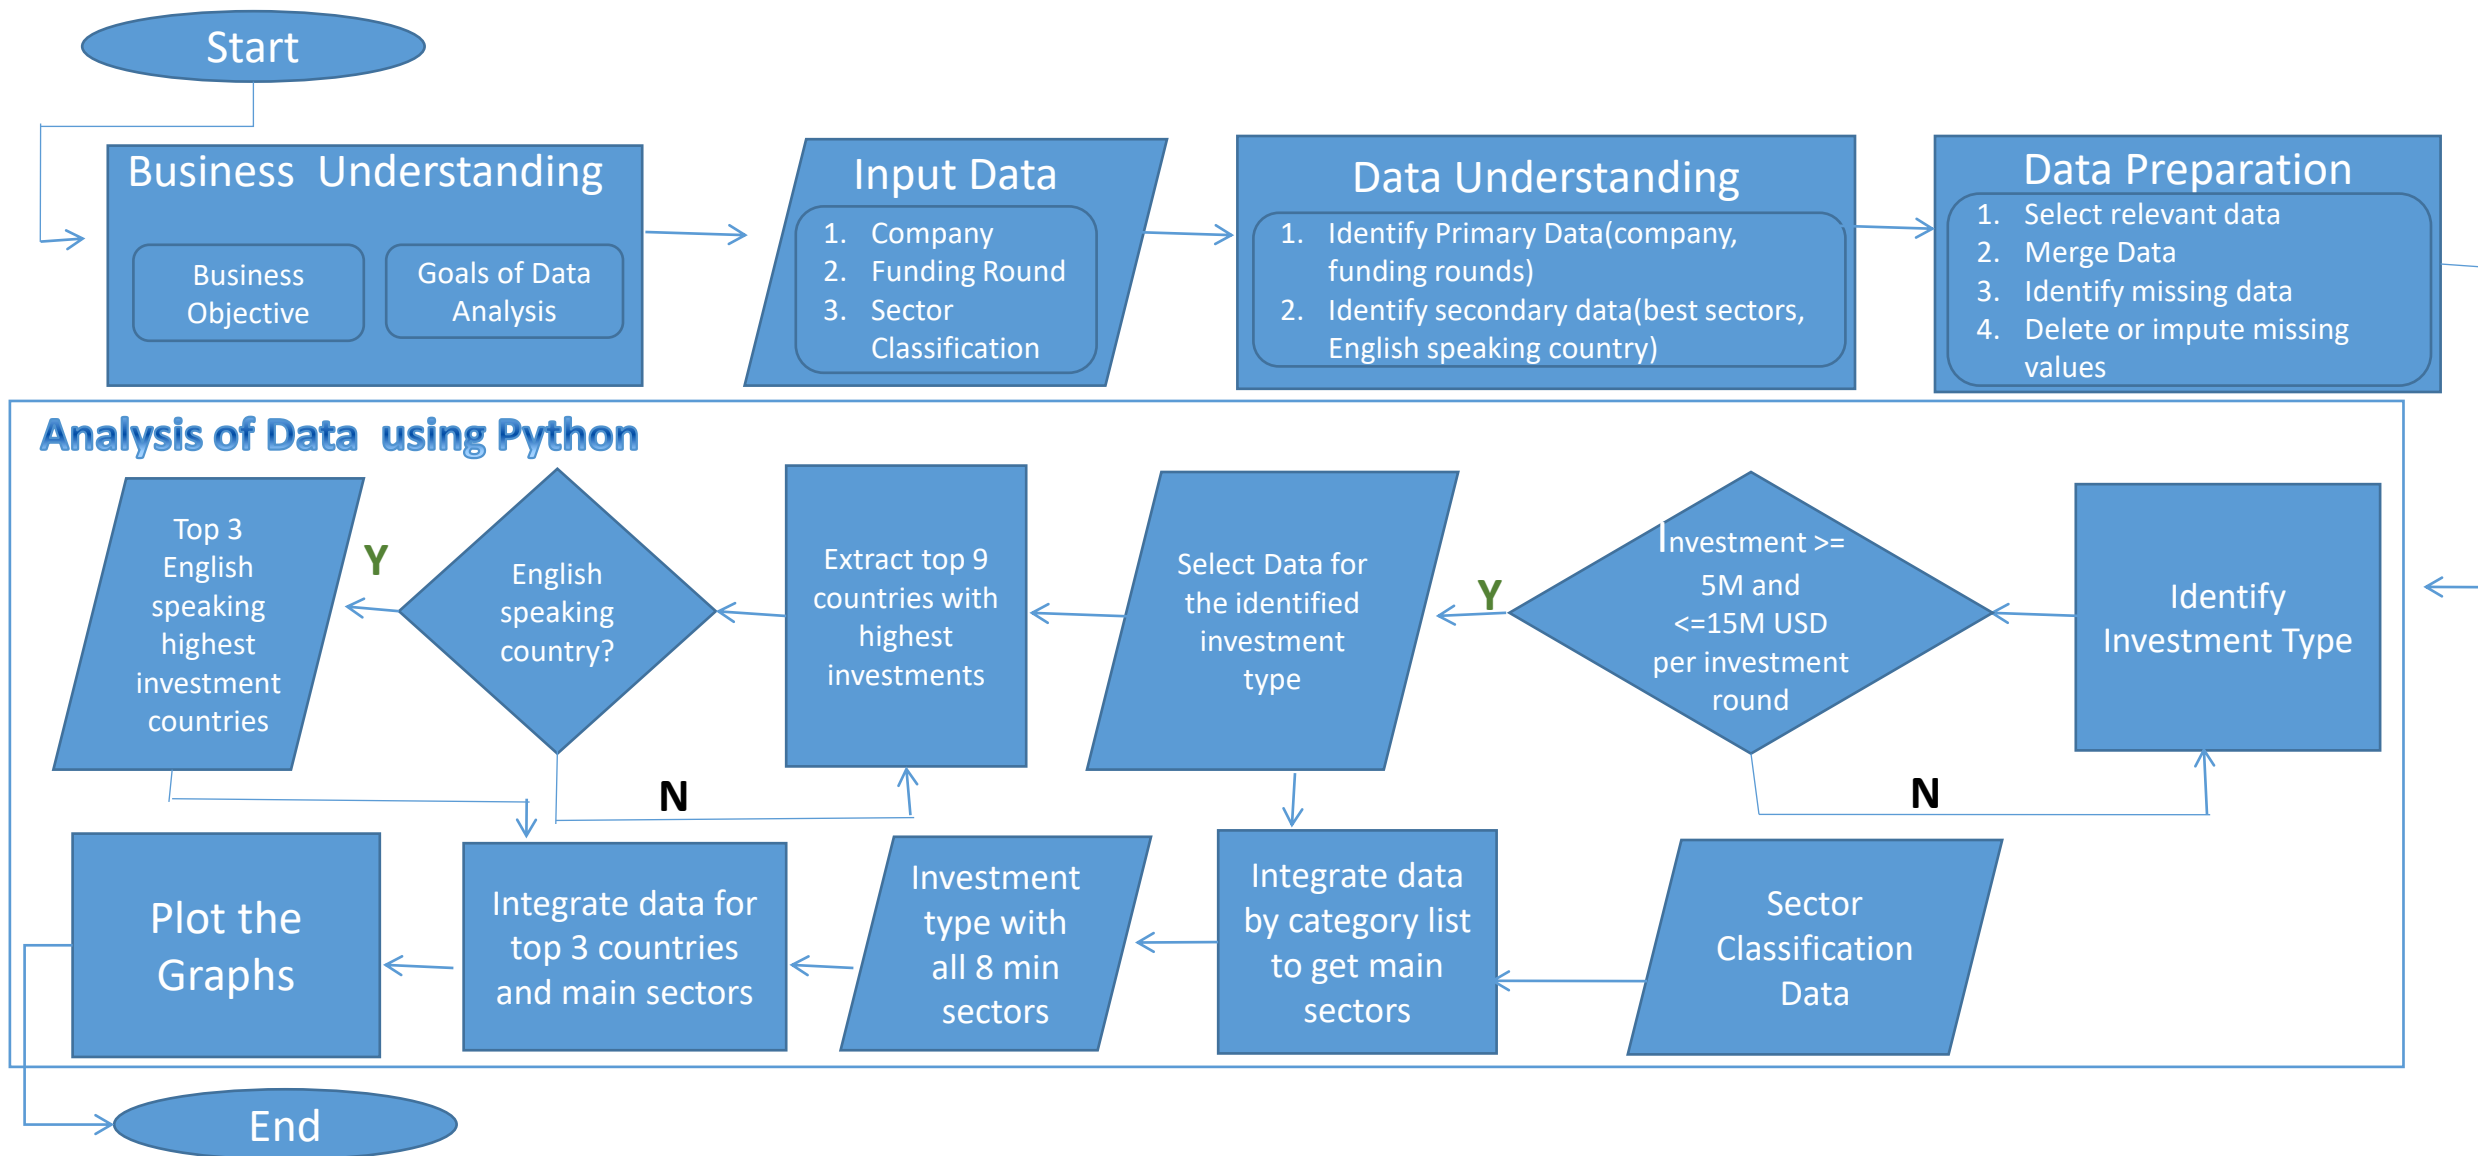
Start

Business Understanding

Business Objective

Goals of Data Analysis

Input Data

1. Company
2. Funding Round
3. Sector Classification

Data Understanding

1. Identify Primary Data(company, funding rounds)
2. Identify secondary data(best sectors, English speaking country)

Data Preparation

1. Select relevant data
2. Merge Data
3. Identify missing data
4. Delete or impute missing values

Analysis of Data using Python

Identify Investment Type

Investment >= 5M and <=15M USD per investment round

Y

N

Select Data for the identified investment type

Extract top 9 countries with highest investments

English speaking country?

Y

N

Top 3 English speaking highest investment countries

Sector Classification Data

Integrate data by category list to get main sectors

Investment type with all 8 min sectors

Integrate data for top 3 countries and main sectors

Plot the Graphs

End